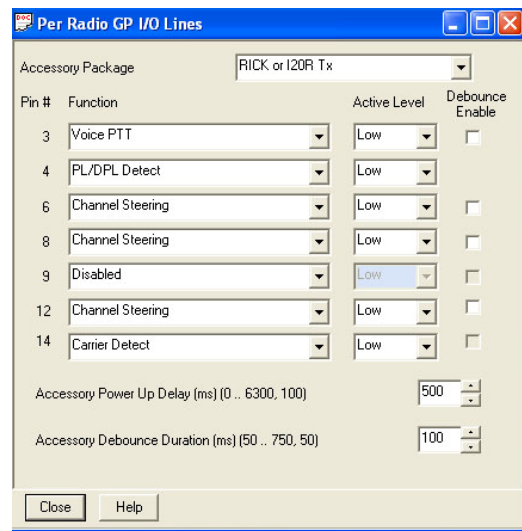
Per Radio GP I/O Lines

Accessory Package RICK or I20R Tx

| Pin # | Function | Active Level | Debounce Enable |
|---|---|---|---|
| 3 | Voice PTT | Low | |
| 4 | PL/DPL Detect | Low | |
| 6 | Channel Steering | Low | |
| 8 | Channel Steering | Low | |
| 9 | Disabled | Low | |
| 12 | Channel Steering | Low | |
| 14 | Carrier Detect | Low | |

Accessory Power Up Delay (ms) (0 .. 6300, 100) 500

Accessory Debounce Duration (ms) (50 .. 750, 50) 100

Close Help